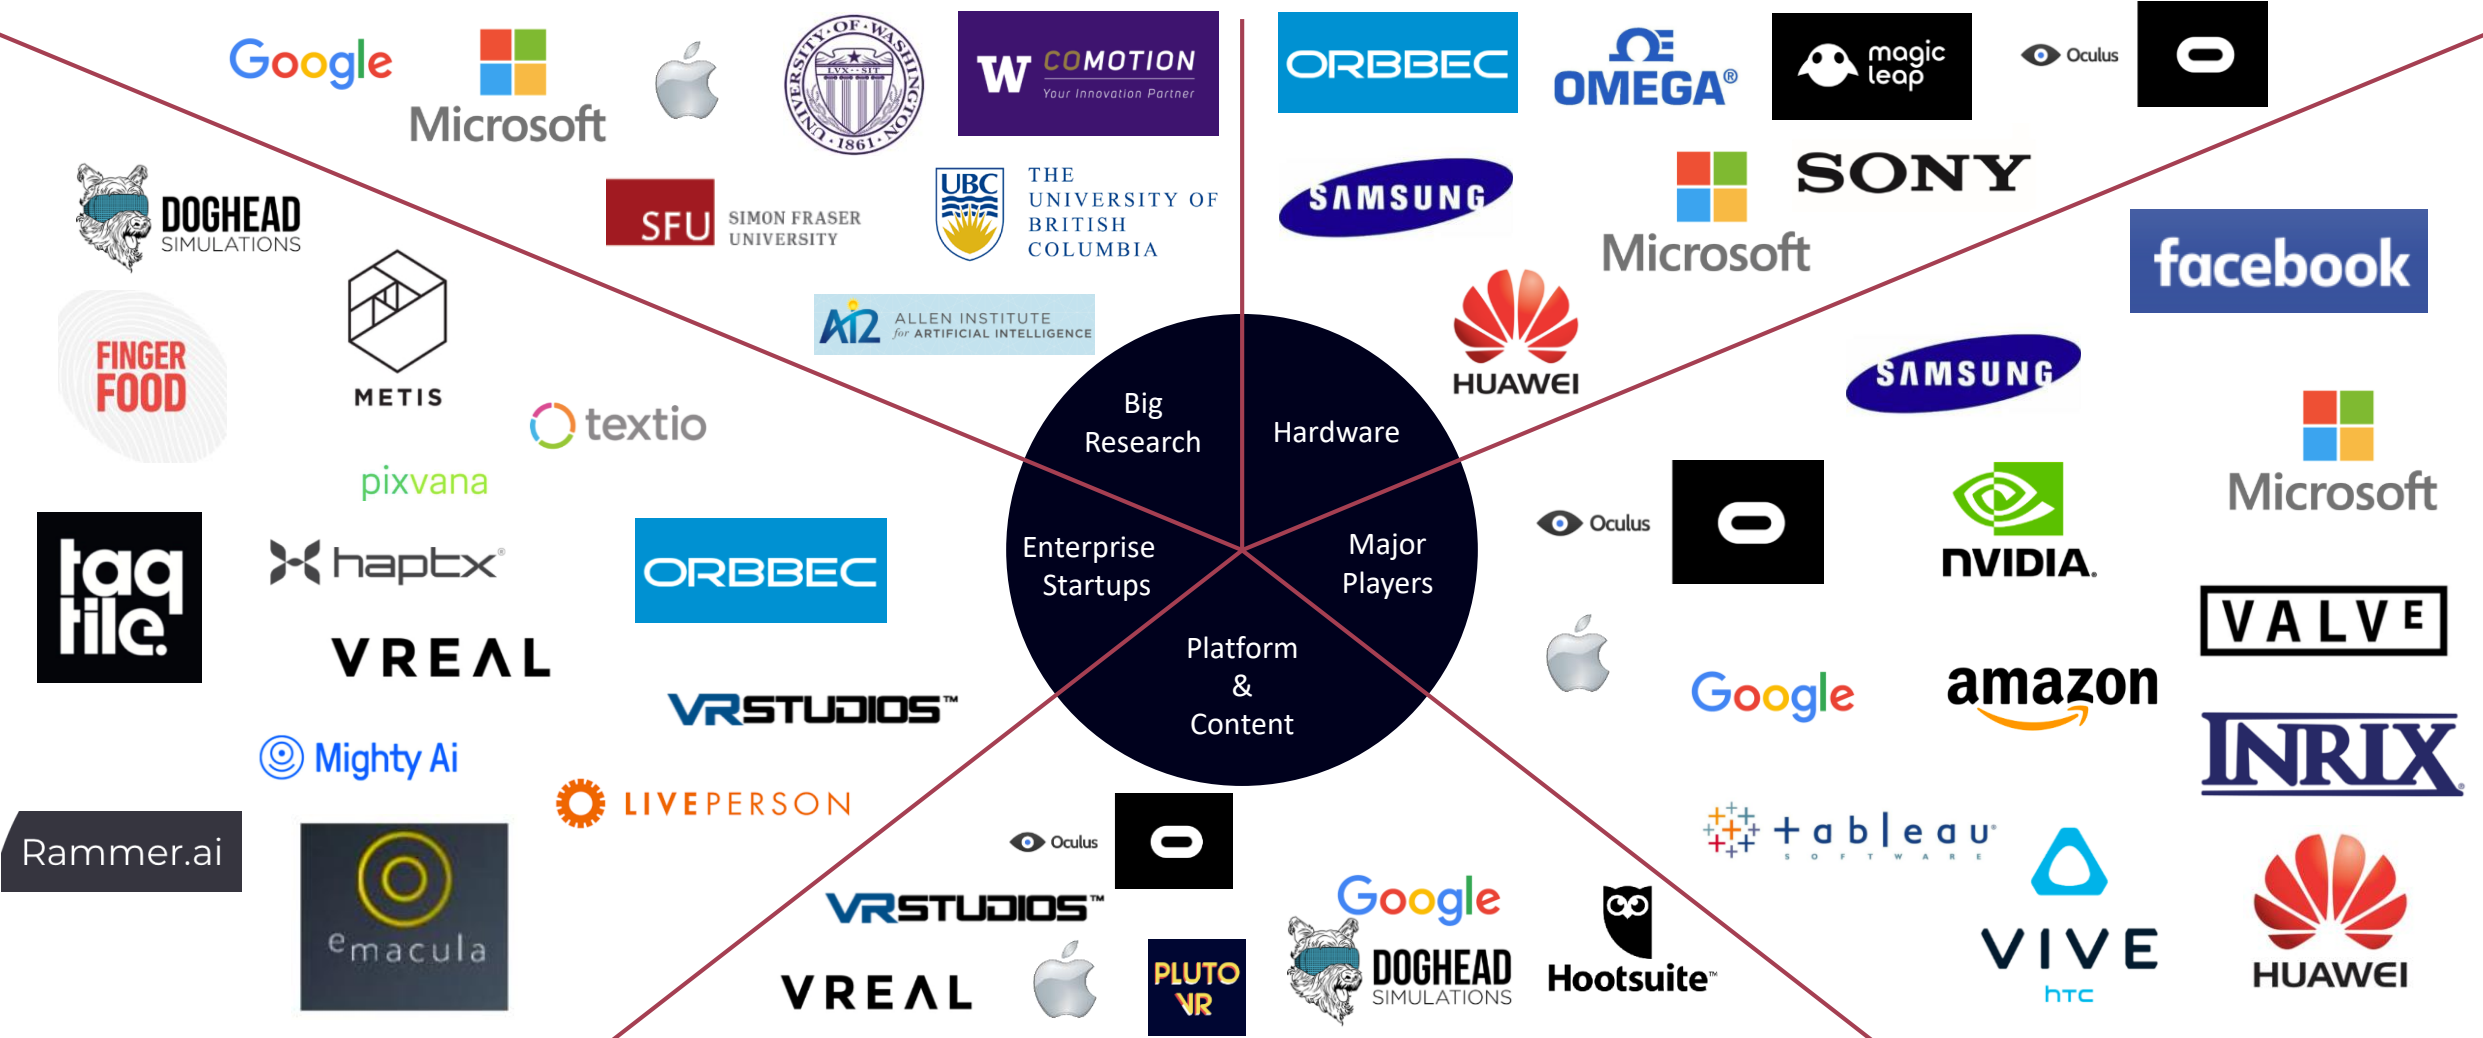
Google
Microsoft
UNIVERSITY OF WASHINGTON 1861 LVX SIT
W COMOTION Your Innovation Partner
ORBBEC
OMEGA®
magic leap
Oculus
DOGHEAD SIMULATIONS
SFU SIMON FRASER UNIVERSITY
UBC THE UNIVERSITY OF BRITISH COLUMBIA
SAMSUNG
Microsoft
SONY
facebook
AI2 ALLEN INSTITUTE for ARTIFICIAL INTELLIGENCE
FINGER FOOD
METIS
HUAWEI
SAMSUNG
textio
Big Research
Hardware
Microsoft
pixvana
Enterprise Startups
Major Players
Oculus
NVIDIA.
taq tile.
haptx®
ORBBEC
VALVE
VREAL
Platform & Content
Google
amazon
VRSTUDIOS™
INRIX
Mighty Ai
LIVEPERSON
tableau SOFTWARE
Rammer.ai
Oculus
emacula
VRSTUDIOS™
Google
VIVE htc
HUAWEI
VREAL
PLUTO VR
DOGHEAD SIMULATIONS
Hootsuite™